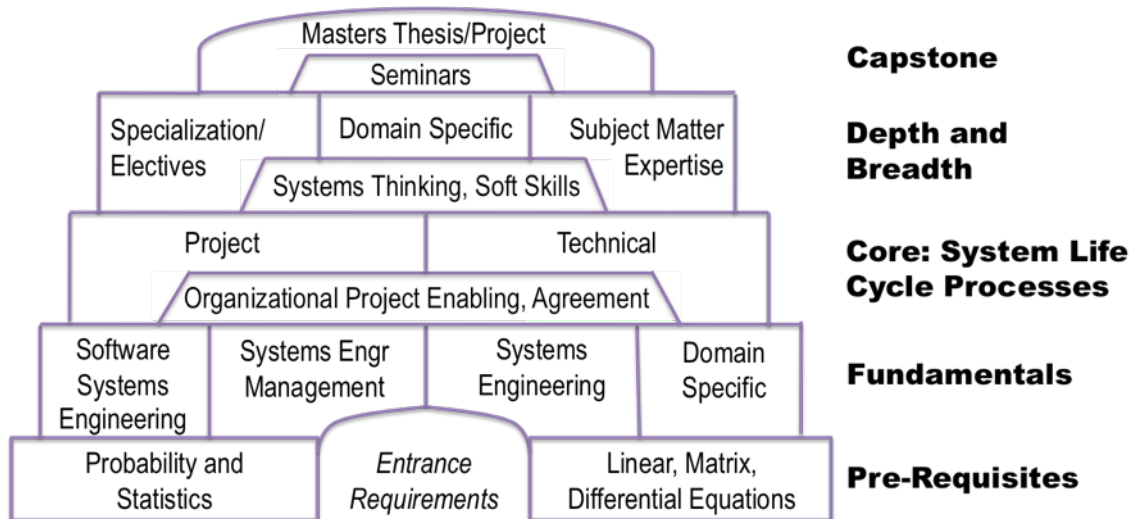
Masters Thesis/Project

Seminars

Capstone

Specialization/ Electives

Domain Specific

Subject Matter Expertise

Depth and Breadth

Systems Thinking, Soft Skills

Project

Technical

Core: System Life Cycle Processes

Organizational Project Enabling, Agreement

Software Systems Engineering

Systems Engr Management

Systems Engineering

Domain Specific

Fundamentals

Probability and Statistics

Entrance Requirements

Linear, Matrix, Differential Equations

Pre-Requisites